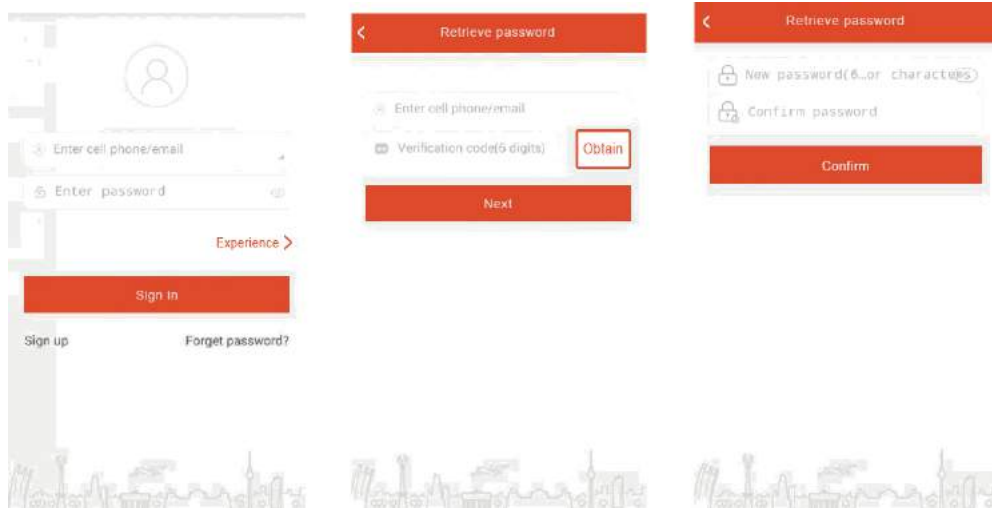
Enter cell phone/email

Enter password

Experience >

Sign in

Sign up

Forget password?

<

Retrieve password

Enter cell phone/email

Verification code(6 digits)

Obtain

Next

<

Retrieve password

New password(6…or characters)

Confirm password

Confirm